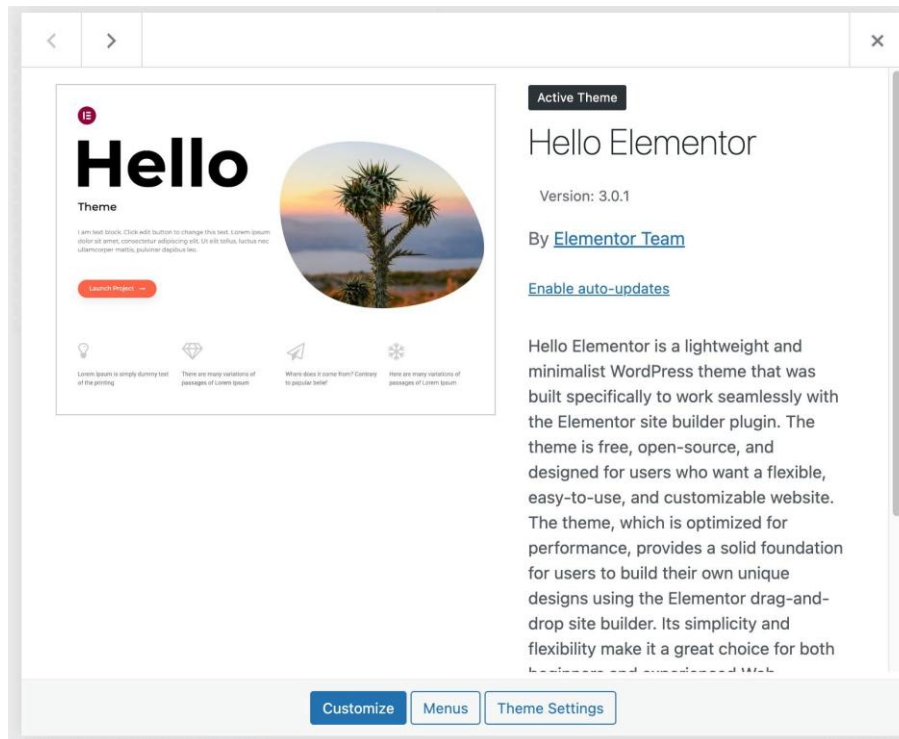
<

>

×

Hello

Theme

I am text block. Click edit button to change this text. Lorem ipsum dolor sit amet, consectetur adipiscing elit. Ut elit tellus, luctus nec ullamcorper mattis, pulvinar dapibus leo.

Launch Project →

Lorem ipsum is simply dummy text of the printing

There are many variations of passages of Lorem Ipsum

Where does it come from? Contrary to popular belief

Here are many variations of passages of Lorem Ipsum

Active Theme

Hello Elementor

Version: 3.0.1

By Elementor Team

Enable auto-updates

Hello Elementor is a lightweight and minimalist WordPress theme that was built specifically to work seamlessly with the Elementor site builder plugin. The theme is free, open-source, and designed for users who want a flexible, easy-to-use, and customizable website. The theme, which is optimized for performance, provides a solid foundation for users to build their own unique designs using the Elementor drag-and-drop site builder. Its simplicity and flexibility make it a great choice for both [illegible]

Customize

Menus

Theme Settings